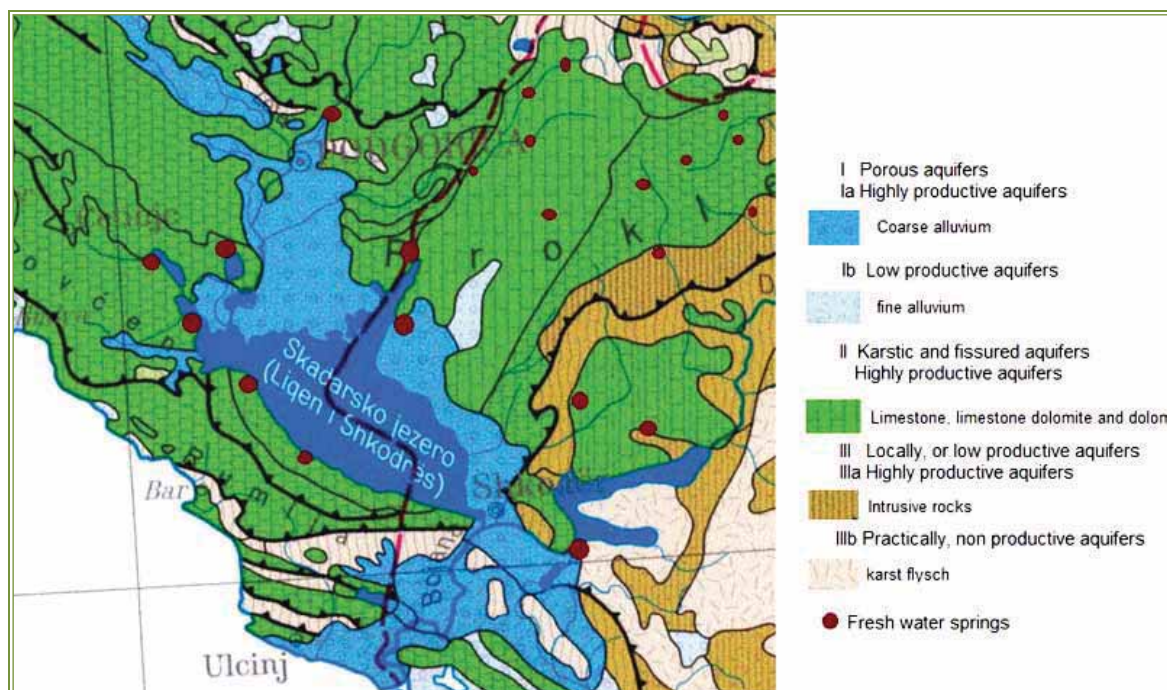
PODGORICA

Cetinje

Prokletije

Skadarsko Jezero (Liqen i Shkodrës)

Shkodër

Bar

Bojana

Ulcinj

I Porous aquifers
Ia Highly productive aquifers

Coarse alluvium

Ib Low productive aquifers

fine alluvium

II Karstic and fissured aquifers
Highly productive aquifers

Limestone, limestone dolomite and dolom

III Locally, or low productive aquifers
IIIa Highly productive aquifers

Intrusive rocks

IIIb Practically, non productive aquifers

karst flysch

Fresh water springs